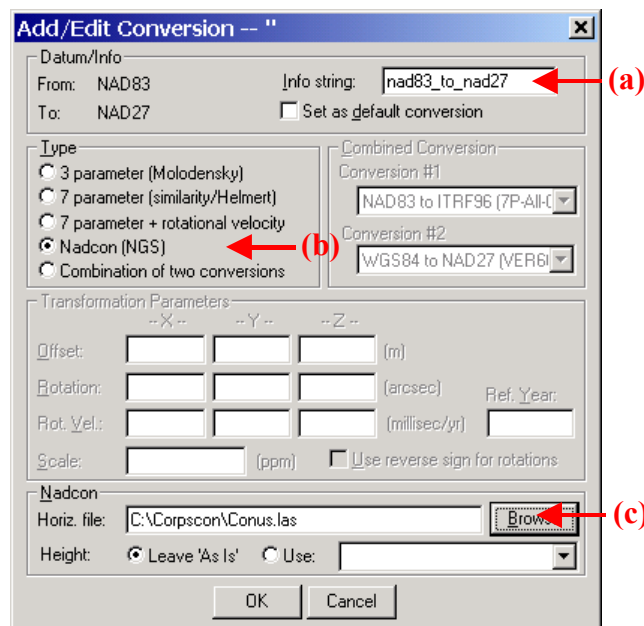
Add/Edit Conversion -- ''

Datum/Info
From: NAD83
To: NAD27
Info string: nad83_to_nad27
Set as default conversion

(a)

Type
3 parameter (Molodensky)
7 parameter (similarity/Helmert)
7 parameter + rotational velocity
Nadcon (NGS)
Combination of two conversions

(b)

Combined Conversion
Conversion #1
NAD83 to ITRF96 (7P-All-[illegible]
Conversion #2
WGS84 to NAD27 (VER6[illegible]

Transformation Parameters
--X-- --Y-- --Z--
Offset: (m)
Rotation: (arcsec)
Rot. Vel.: (millisec/yr) Ref. Year:
Scale: (ppm) Use reverse sign for rotations

Nadcon
Horiz. file: C:\Corpscon\Conus.las Brow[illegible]
Height: Leave 'As Is' Use:

(c)

OK Cancel